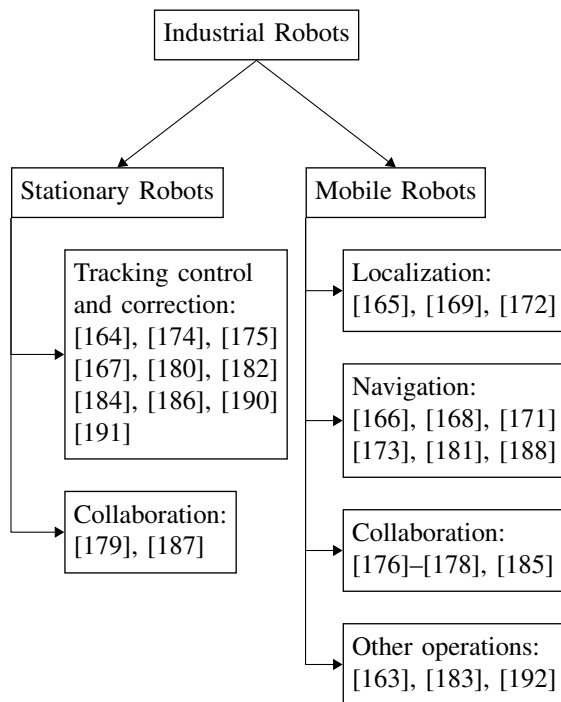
Industrial Robots

Stationary Robots

Tracking control and correction: [164], [174], [175] [167], [180], [182] [184], [186], [190] [191]

Collaboration: [179], [187]

Mobile Robots

Localization: [165], [169], [172]

Navigation: [166], [168], [171] [173], [181], [188]

Collaboration: [176]–[178], [185]

Other operations: [163], [183], [192]